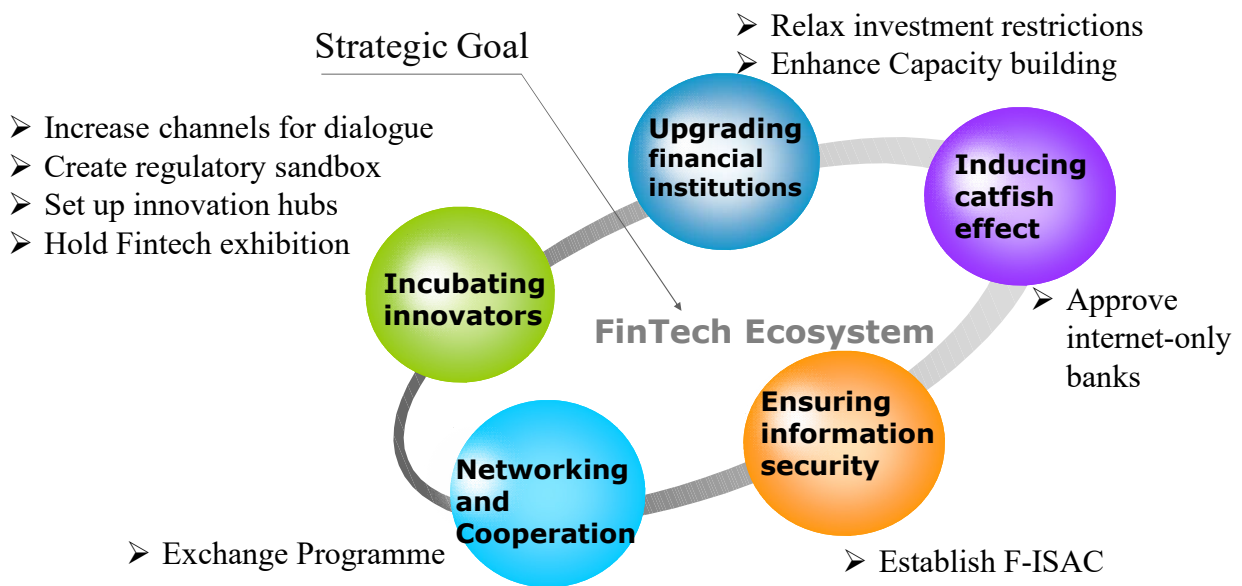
Strategic Goal

➢ Relax investment restrictions
➢ Enhance Capacity building

➢ Increase channels for dialogue
➢ Create regulatory sandbox
➢ Set up innovation hubs
➢ Hold Fintech exhibition

Upgrading financial institutions

Inducing catfish effect

Incubating innovators

FinTech Ecosystem

➢ Approve internet-only banks

Ensuring information security

Networking and Cooperation

➢ Exchange Programme

➢ Establish F-ISAC